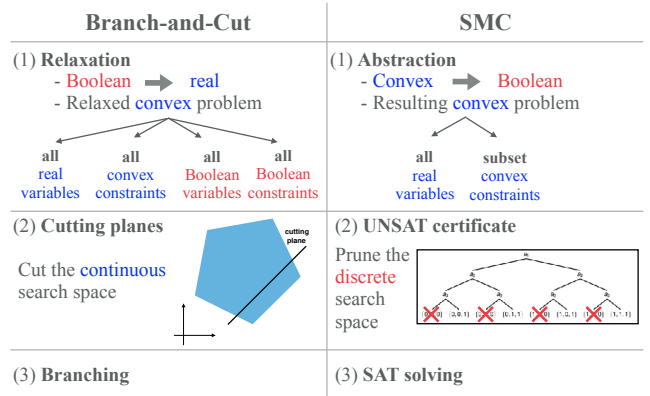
| Branch-and-Cut | SMC |
|---|---|
| (1) **Relaxation**<br>- Boolean → real<br>- Relaxed convex problem<br>all real variables; all convex constraints; all Boolean variables; all Boolean constraints | (1) **Abstraction**<br>- Convex → Boolean<br>- Resulting convex problem<br>all real variables; subset convex constraints |
| (2) **Cutting planes**<br>Cut the continuous search space<br>cutting plane | (2) **UNSAT certificate**<br>Prune the discrete search space<br>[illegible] |
| (3) **Branching** | (3) **SAT solving** |